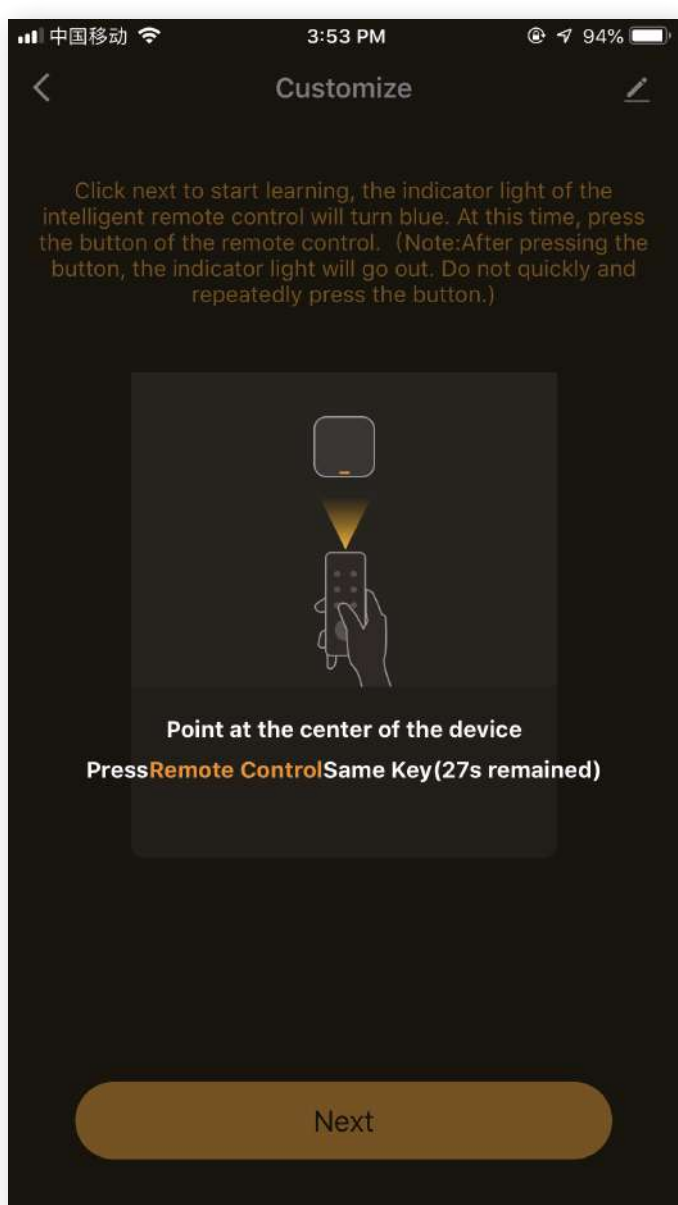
中国移动 3:53 PM 94%

Customize

Click next to start learning, the indicator light of the intelligent remote control will turn blue. At this time, press the button of the remote control. (Note:After pressing the button, the indicator light will go out. Do not quickly and repeatedly press the button.)

Point at the center of the device

PressRemote ControlSame Key(27s remained)

Next